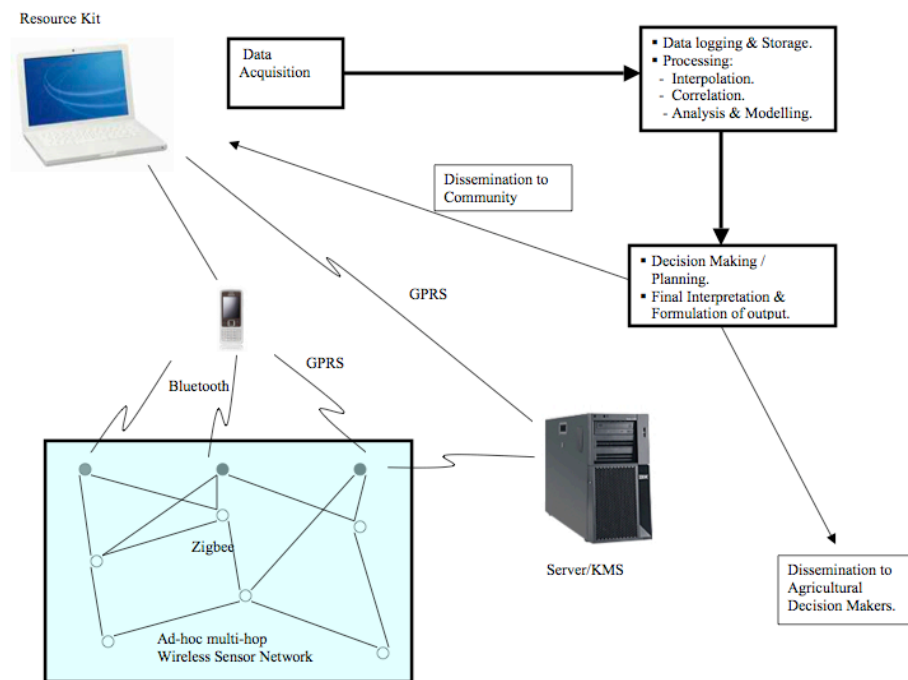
Resource Kit

Data Acquisition

▪ Data logging & Storage.
▪ Processing:
- Interpolation.
- Correlation.
- Analysis & Modelling.

Dissemination to Community

▪ Decision Making / Planning.
▪ Final Interpretation & Formulation of output.

GPRS

GPRS

Bluetooth

Zigbee

Ad-hoc multi-hop Wireless Sensor Network

Server/KMS

Dissemination to Agricultural Decision Makers.